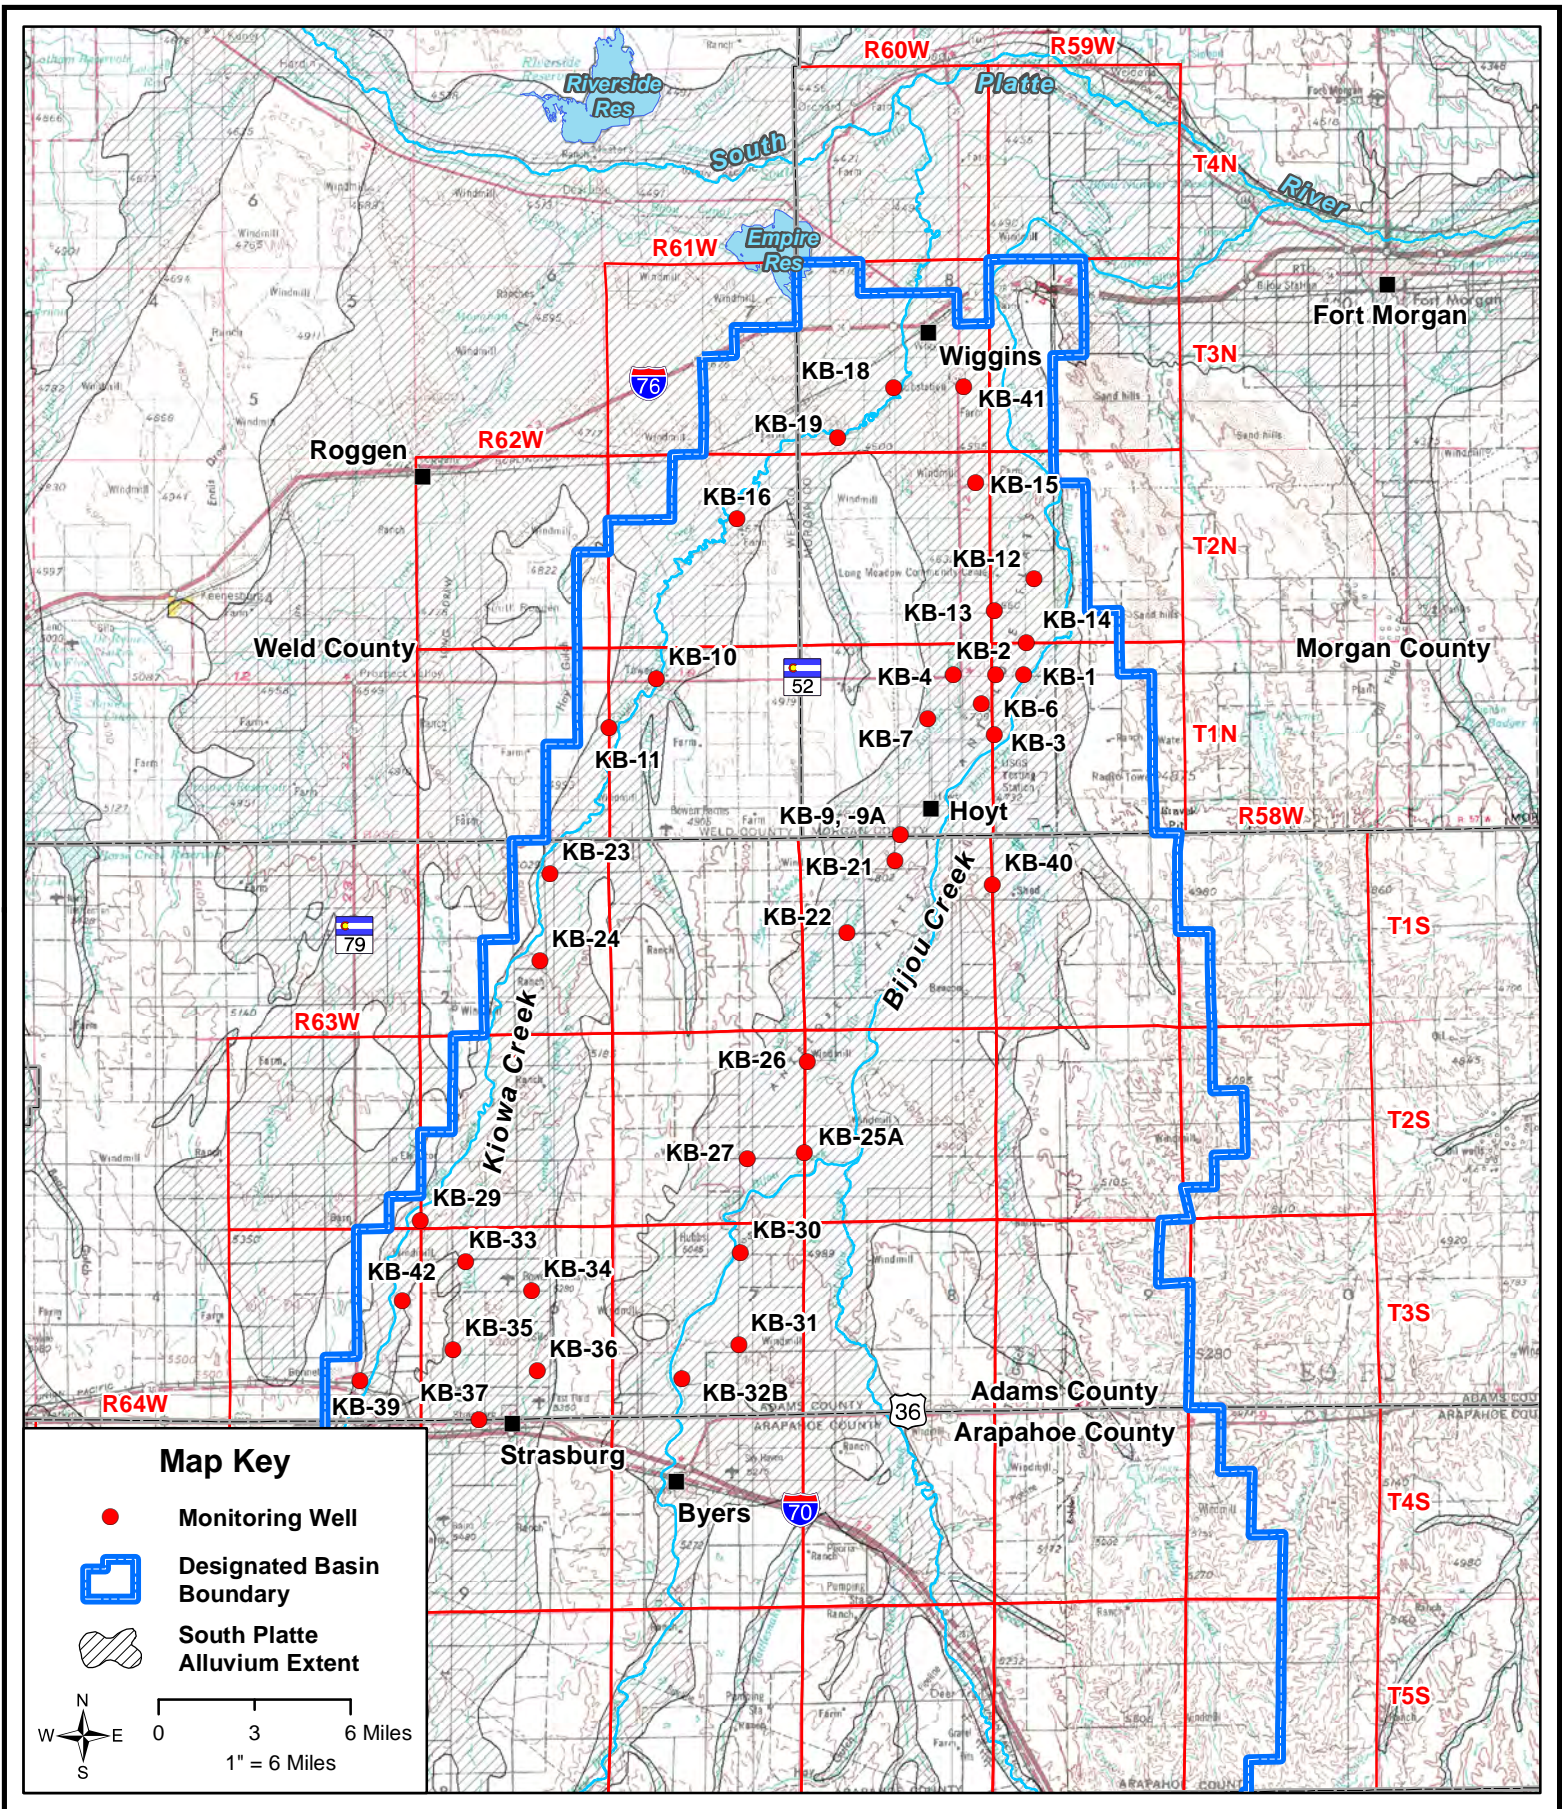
R60W
R59W
Riverside Res
Platte
South
River
T4N
Empire Res
R61W
Fort Morgan
T3N
Wiggins
KB-18
76
KB-41
KB-19
Roggen
R62W
KB-15
KB-16
T2N
KB-12
KB-13
KB-14
Weld County
KB-10
KB-2
Morgan County
52
KB-4
KB-1
KB-6
KB-11
KB-7
KB-3
T1N
KB-9, -9A
Hoyt
R58W
KB-23
KB-21
KB-40
79
KB-22
Bijou Creek
T1S
KB-24
R63W
Kiowa Creek
KB-26
T2S
KB-25A
KB-27
KB-29
KB-30
KB-33
KB-34
KB-42
T3S
KB-35
KB-31
KB-36
KB-37
KB-32B
Adams County
R64W
KB-39
36
Arapahoe County
Strasburg
Byers
70
T4S
T5S
Map Key
Monitoring Well
Designated Basin Boundary
South Platte Alluvium Extent
N
W
E
S
0
3
6 Miles
1" = 6 Miles